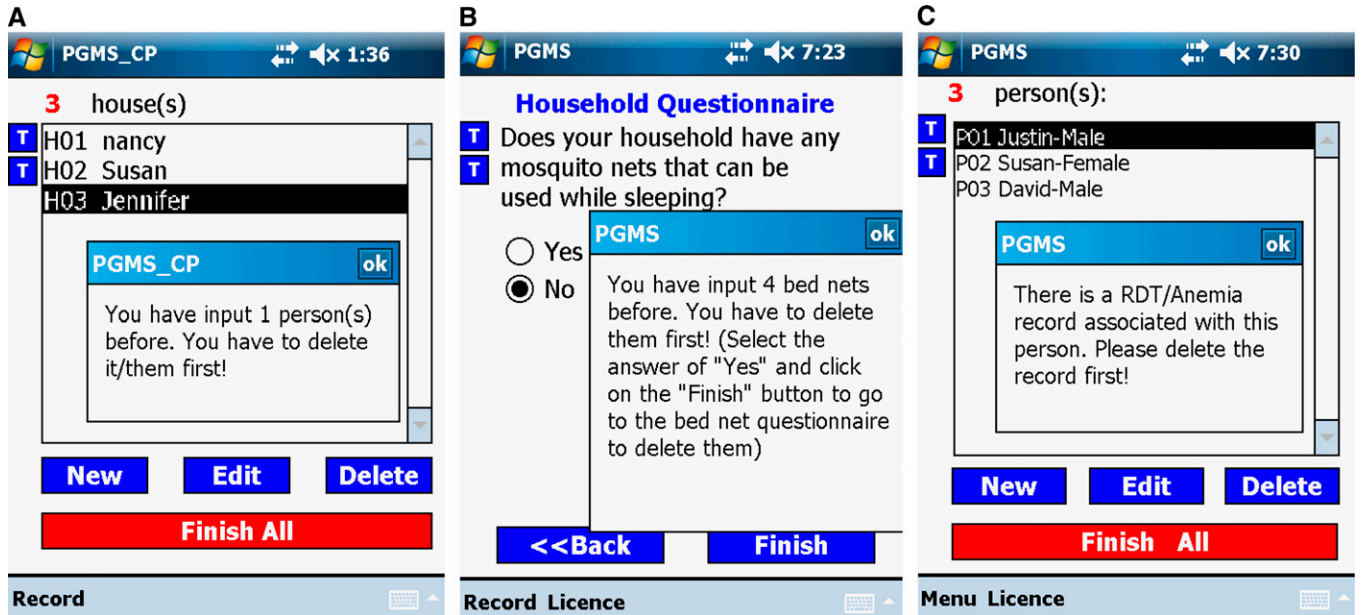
A

PGMS_CP 1:36

3 house(s)

T H01 nancy
T H02 Susan
H03 Jennifer

PGMS_CP ok

You have input 1 person(s) before. You have to delete it/them first!

New Edit Delete

Finish All

Record

B

PGMS 7:23

Household Questionnaire

T Does your household have any
T mosquito nets that can be used while sleeping?

Yes
No

PGMS ok

You have input 4 bed nets before. You have to delete them first! (Select the answer of "Yes" and click on the "Finish" button to go to the bed net questionnaire to delete them)

<<Back Finish

Record Licence

C

PGMS 7:30

3 person(s):

T P01 Justin-Male
T P02 Susan-Female
P03 David-Male

PGMS ok

There is a RDT/Anemia record associated with this person. Please delete the record first!

New Edit Delete

Finish All

Menu Licence